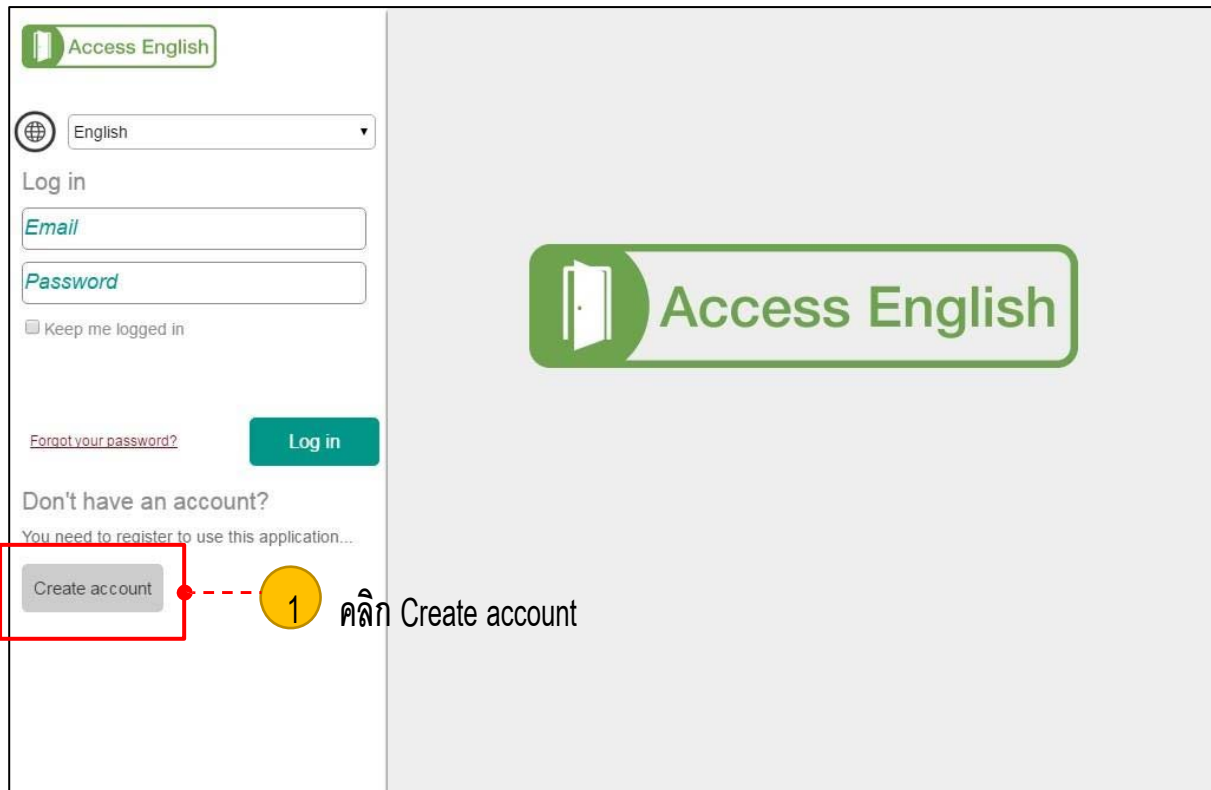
Access English

English

Log in

Email

Password

Keep me logged in

Forgot your password?

Log in

Don't have an account?

You need to register to use this application...

Create account

1 คลิก Create account

Access English